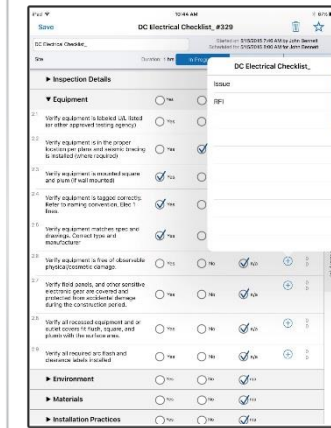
iPad 10:46 AM 84%

Save DC Electrical Checklist_#329

DC Electrical Checklist_

Started on 3/15/2016 7:40 AM by John Bennett
Scheduled for 3/15/2016 9:00 AM for John Bennett

Site Duration 1 hr In Progress

DC Electrical Checklist_

Issue

RFI

▶ Inspection Details

▼ Equipment

2.1 Verify equipment is labeled UL listed (or other approved testing agency). Yes

2.2 Verify equipment is in the proper location per plans and seismic bracing is installed (where required) Yes

2.3 Verify equipment is mounted square and plumb (if wall mounted) Yes

2.4 Verify equipment is tagged correctly. Refer to naming convention, Elec 1 lines. Yes

2.5 Verify equipment matches spec and drawings. Correct type and manufacturer Yes

2.6 Verify equipment is free of observable physical/cosmetic damage. Yes No N/A

2.7 Verify fluid panels, and other sensitive electronic gear are covered and protected from accidental damage during the construction period. Yes No N/A

2.8 Verify all recessed equipment and or outlet covers fit flush, square, and plumb with the surface area. Yes No N/A

2.9 Verify all required arc flash and clearance labels installed Yes No N/A

▶ Environment Yes No N/A

▶ Materials Yes No N/A

▶ Installation Practices Yes No N/A